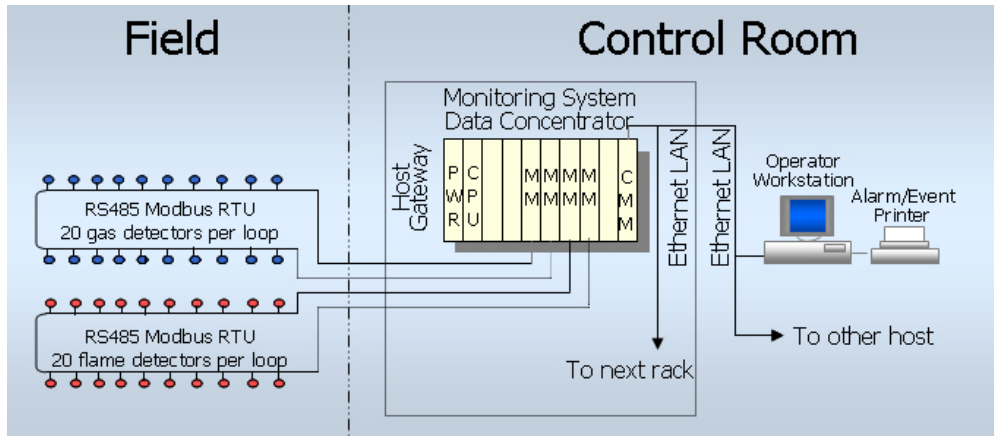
Field

Control Room

Monitoring System Data Concentrator

Host Gateway

P W R

C P U

M M

M M

M M

M M

C M M

Ethernet LAN

Ethernet LAN

Operator Workstation

Alarm/Event Printer

RS485 Modbus RTU 20 gas detectors per loop

RS485 Modbus RTU 20 flame detectors per loop

To other host

To next rack